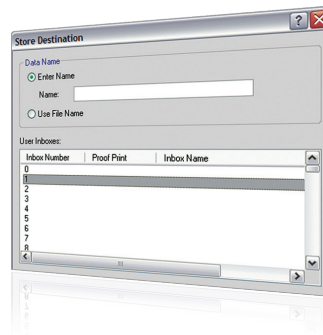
Store Destination

Data Name

Enter Name

Name:

Use File Name

User Inboxes:

| Inbox Number | Proof Print | Inbox Name |
|---|---|---|
| 0 | | |
| 1 | | |
| 2 | | |
| 3 | | |
| 4 | | |
| 5 | | |
| 6 | | |
| 7 | | |
| 8 | | |